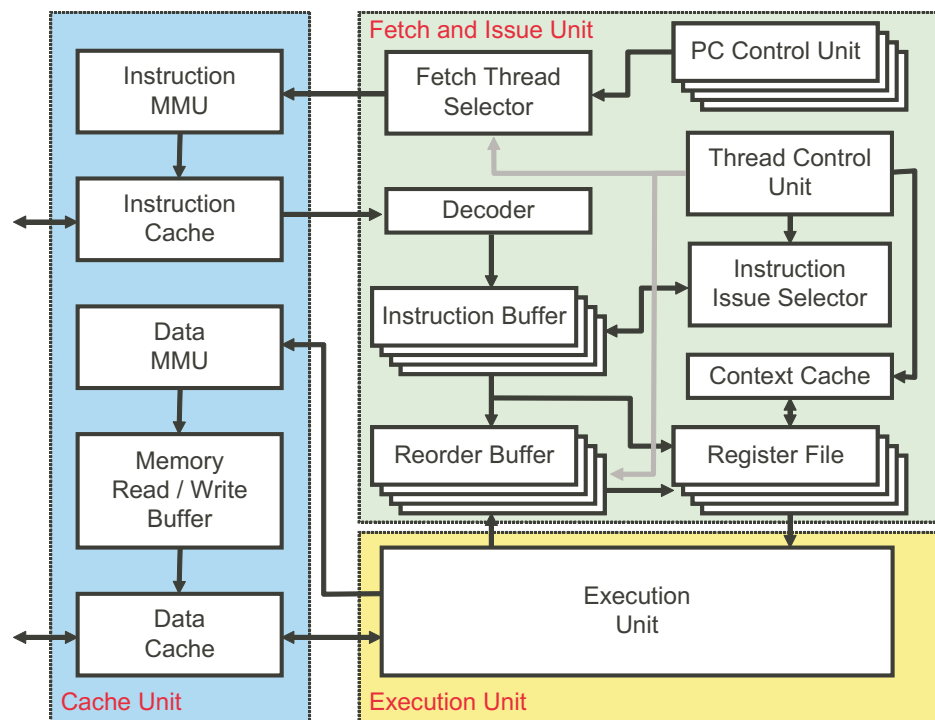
Fetch and Issue Unit

Instruction MMU

Fetch Thread Selector

PC Control Unit

Thread Control Unit

Instruction Cache

Decoder

Instruction Issue Selector

Instruction Buffer

Data MMU

Context Cache

Reorder Buffer

Register File

Memory Read / Write Buffer

Execution Unit

Data Cache

Cache Unit

Execution Unit